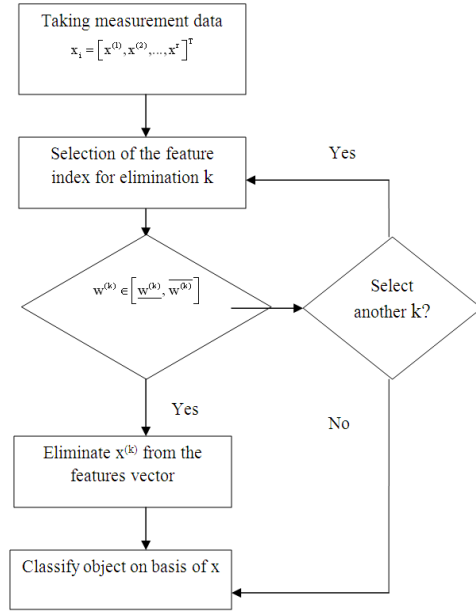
Taking measurement data
$x_i = \left[x^{(1)}, x^{(2)}, \ldots, x^{r}\right]^T$

Selection of the feature index for elimination k

Yes

$w^{(k)} \in \left[\underline{w^{(k)}}, \overline{w^{(k)}}\right]$

Select another k?

Yes

No

Eliminate $x^{(k)}$ from the features vector

Classify object on basis of x